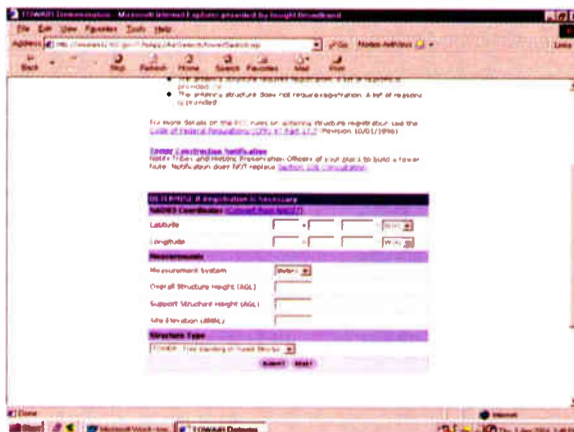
TOWAIR Determination - Microsoft Internet Explorer provided by Insight Broadband
File Edit View Favorites Tools Help
Address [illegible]
Back Stop Refresh Home Search Favorites

The antenna structure does not require registration. A list of reasons is provided.

For more details on the FCC rules on antenna structure registration see the Code of Federal Regulations (CFR) 47 Part 17 (Revision 10/01/1998)

Tower Construction Notification
Notify Tribes and Historic Preservation Officers of your plans to build a tower here. Notification does NOT replace Section 106 Consultation.

DETERMINE if Registration is Necessary
NAD83 Coordinates (Convert from NAD27)

Latitude

Longitude

Measurements

Measurement System

Overall Structure Height (AGL)

Support Structure Height (AGL)

Site Elevation (AMSL)

Structure Type

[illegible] - Free standing or Guyed Structure

SUBMIT RESET

Done
Internet
Start Microsoft Word - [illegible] TOWAIR Determin...